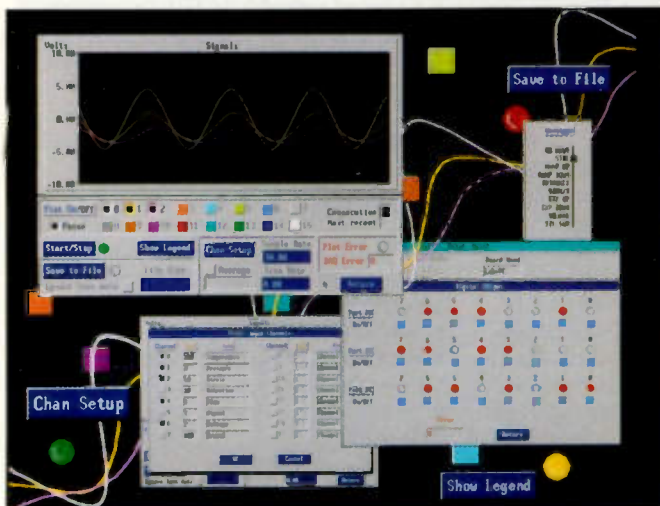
Volts
10.00
5.00
0.00
-5.00
-10.00
Signals

Save to File

Plot On/Off
Pause

Connection
Most recent

Start/Stop
Show Legend
Chan Setup
Sample Rate
Scan Rate
Plot Error
DAQ Error
Save to File
Average

Board Used
Digital Lines
Port 00
Port 01
Port 02
Return

OK
Cancel

Chan Setup

Show Legend